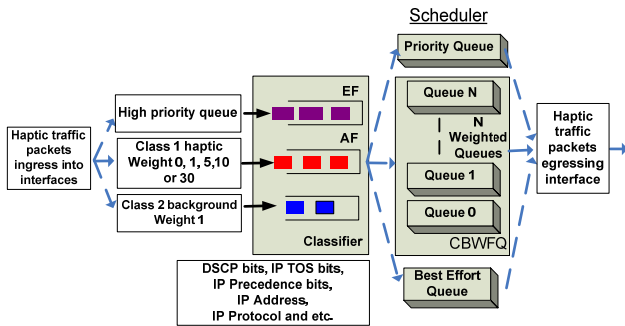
Scheduler

Haptic traffic packets ingress into interfaces

High priority queue

Class 1 haptic Weight 0, 1, 5,10 or 30

Class 2 background Weight 1

EF

AF

Classifier

Priority Queue

Queue N

N Weighted Queues

Queue 1

Queue 0

CBWFQ

Best Effort Queue

Haptic traffic packets egressing interface

DSCP bits, IP TOS bits, IP Precedence bits, IP Address, IP Protocol and etc.